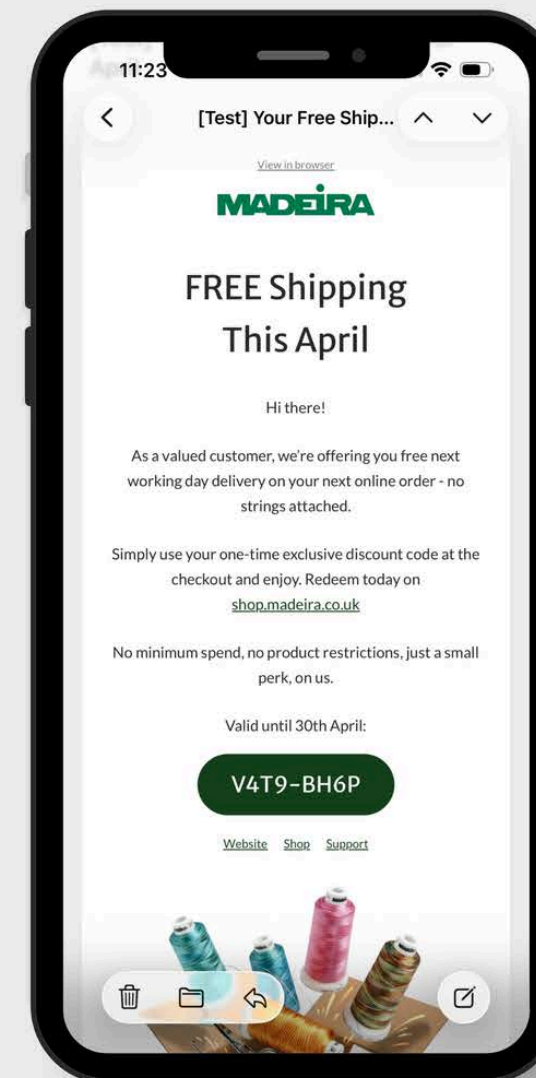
11:23

[Test] Your Free Ship...

View in browser

MADEIRA

FREE Shipping This April

Hi there!

As a valued customer, we're offering you free next working day delivery on your next online order - no strings attached.

Simply use your one-time exclusive discount code at the checkout and enjoy. Redeem today on shop.madeira.co.uk

No minimum spend, no product restrictions, just a small perk, on us.

Valid until 30th April:

V4T9-BH6P

Website Shop Support